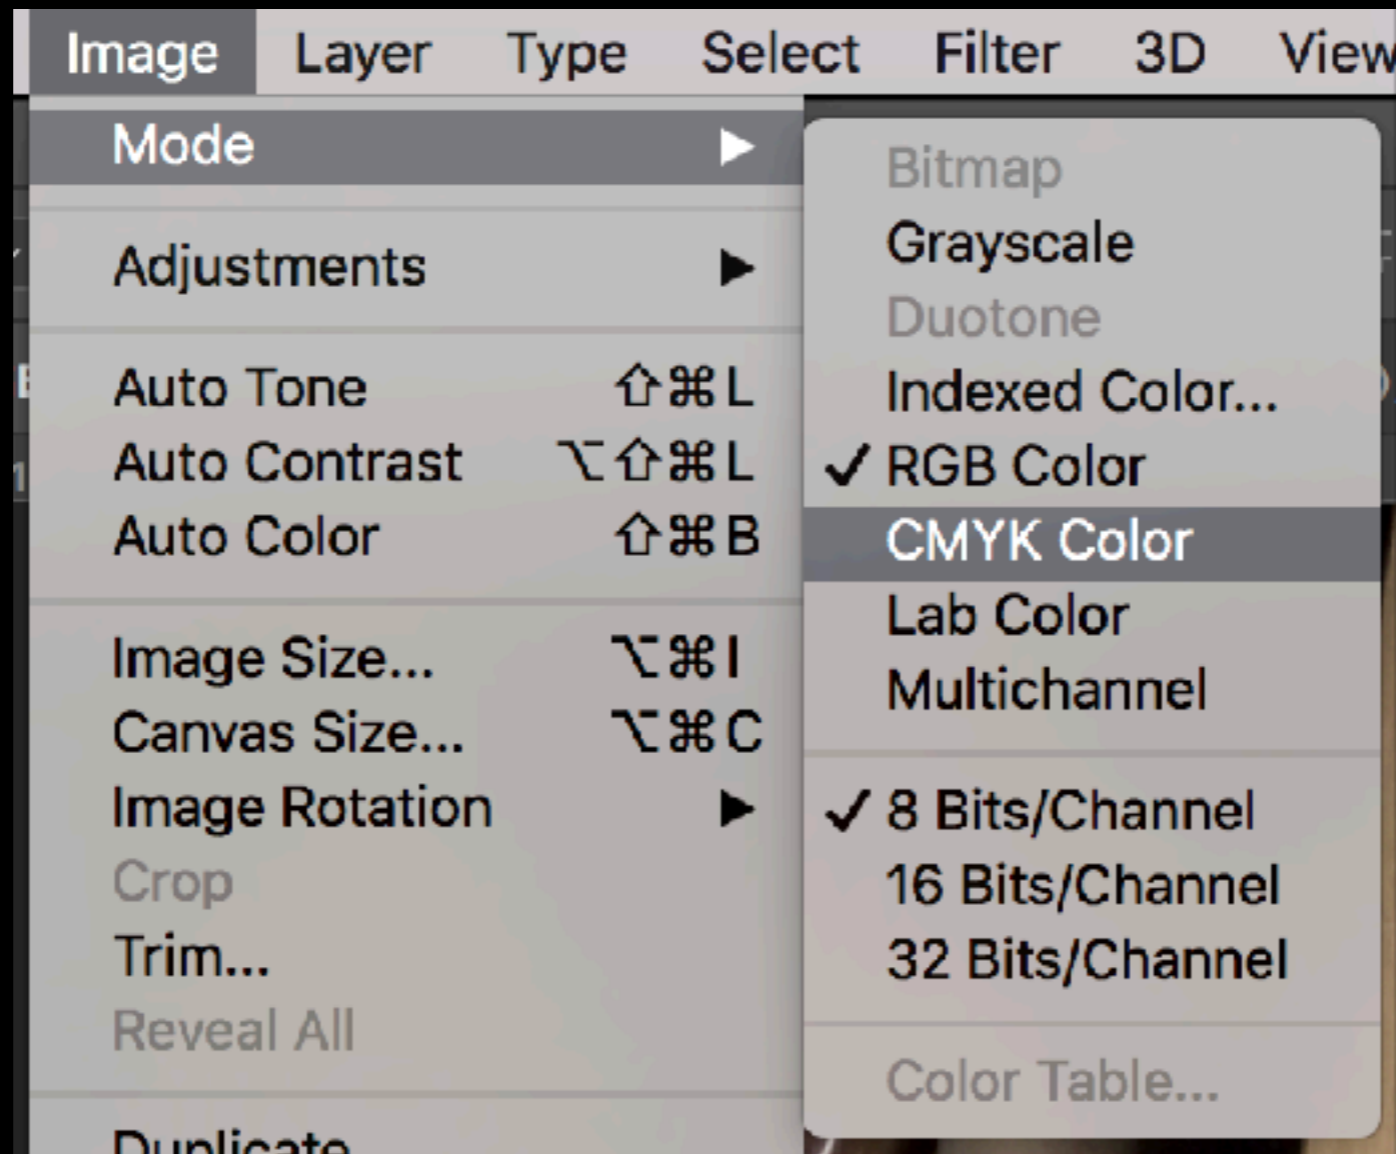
Image Layer Type Select Filter 3D View

Mode ▶

Adjustments ▶

Auto Tone ⇧⌘L
Auto Contrast ⌥⇧⌘L
Auto Color ⇧⌘B

Image Size... ⌥⌘I
Canvas Size... ⌥⌘C
Image Rotation ▶
Crop
Trim...
Reveal All

Duplicate

Bitmap
Grayscale
Duotone
Indexed Color...
✓ RGB Color
CMYK Color
Lab Color
Multichannel

✓ 8 Bits/Channel
16 Bits/Channel
32 Bits/Channel

Color Table...